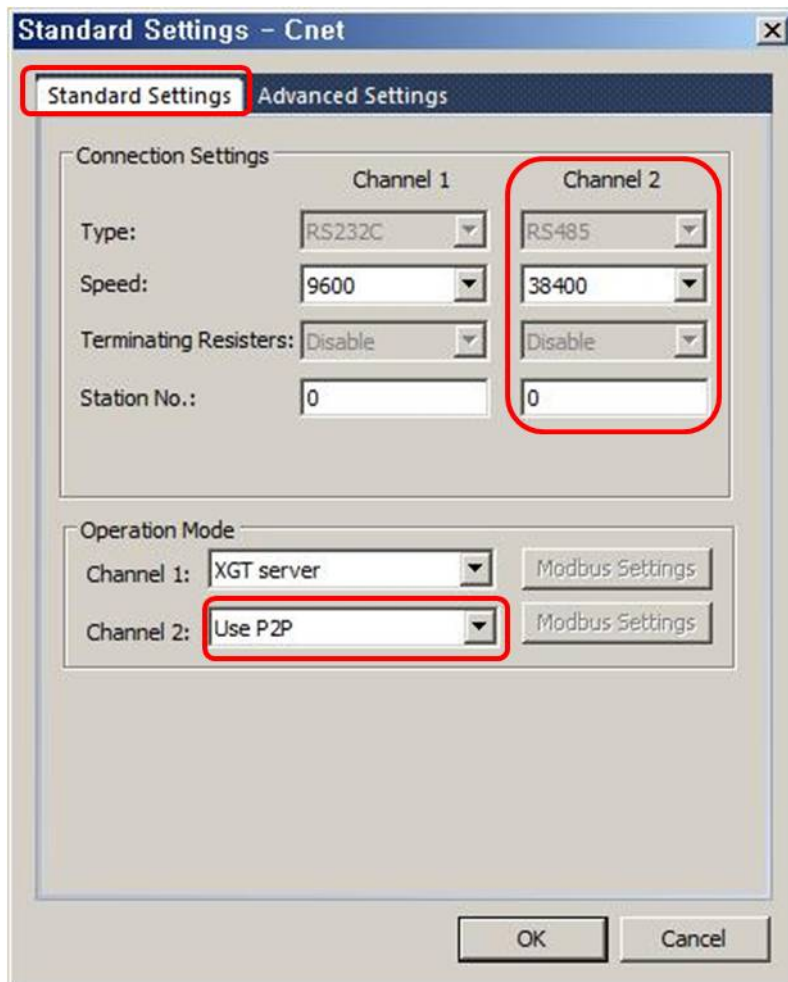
Standard Settings - Cnet

Standard Settings
Advanced Settings

Connection Settings

| | Channel 1 | Channel 2 |
|---|---|---|
| Type: | RS232C | RS485 |
| Speed: | 9600 | 38400 |
| Terminating Resisters: | Disable | Disable |
| Station No.: | 0 | 0 |

Operation Mode

Channel 1: XGT server
Modbus Settings

Channel 2: Use P2P
Modbus Settings

OK
Cancel